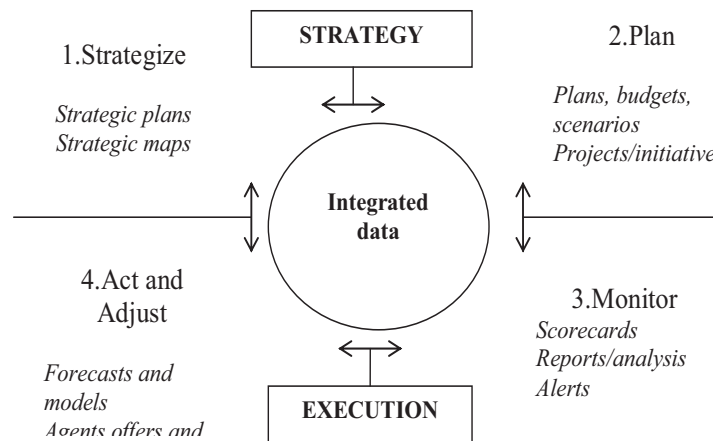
STRATEGY

1.Strategize

Strategic plans
Strategic maps

2.Plan

Plans, budgets, scenarios
Projects/initiative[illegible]

Integrated data

4.Act and Adjust

Forecasts and models
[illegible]

3.Monitor

Scorecards
Reports/analysis
Alerts

EXECUTION